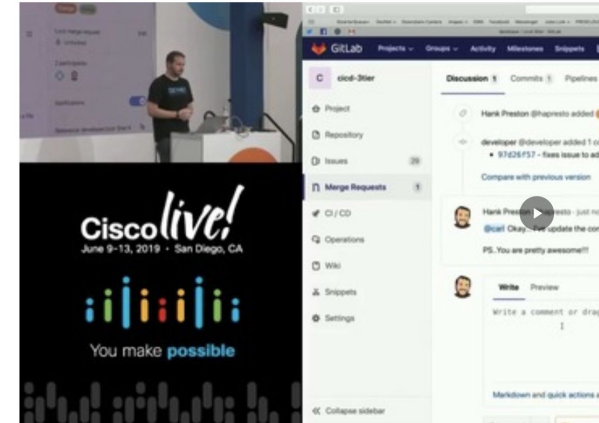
Cisco live!
June 9–13, 2019 • San Diego, CA
You make possible

GitLab Projects Groups Activity Milestones Snippets

C cicd-3tier
Project
Repository
Issues 29
Merge Requests 1
CI / CD
Operations
Wiki
Snippets
Settings
Collapse sidebar

Discussion 1 Commits 1 Pipelines

Hank Preston @hapresto added
developer @developer added 1 c
• 97d26f57 - fixes issue to ad
Compare with previous version

Hank Preston @hapresto · just n
@carl Okay. I've update the co
PS. You are pretty awesome!!!

Write Preview
Write a comment or dr
Markdown and quick actions a